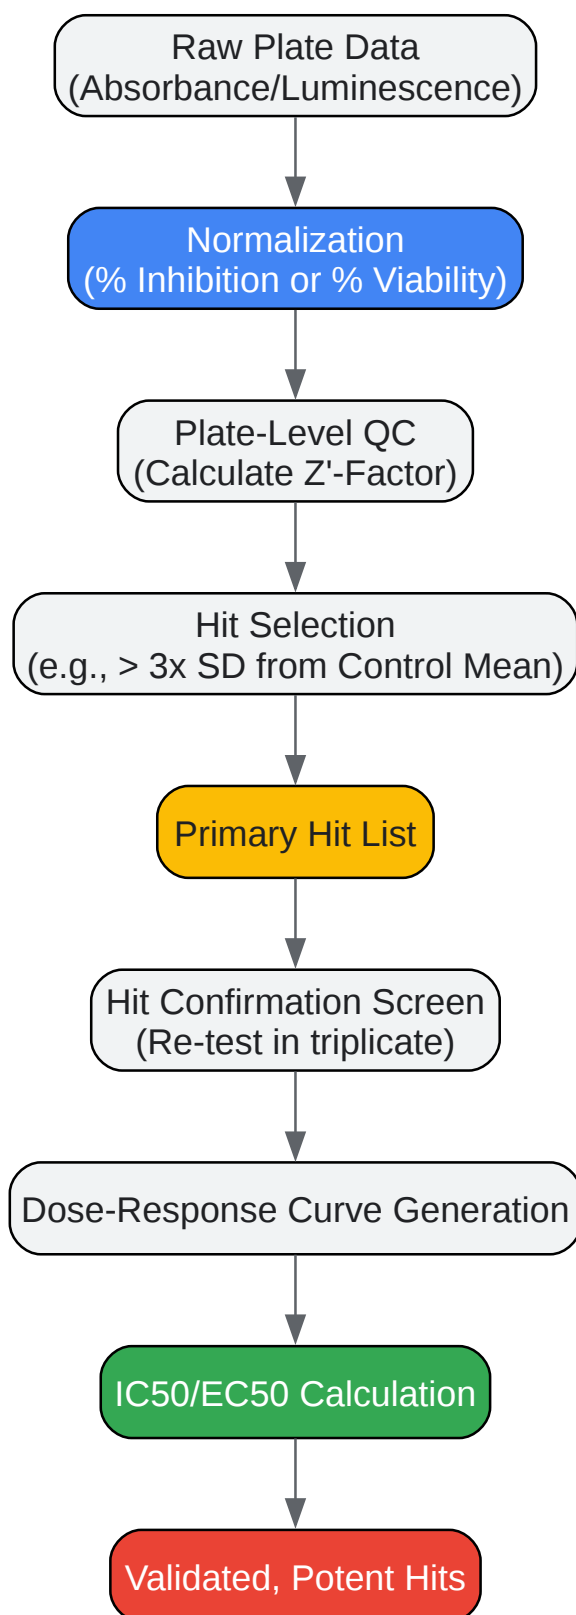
Raw Plate Data
(Absorbance/Luminescence)

Normalization
(% Inhibition or % Viability)

Plate-Level QC
(Calculate Z'-Factor)

Hit Selection
(e.g., > 3x SD from Control Mean)

Primary Hit List

Hit Confirmation Screen
(Re-test in triplicate)

Dose-Response Curve Generation

IC50/EC50 Calculation

Validated, Potent Hits